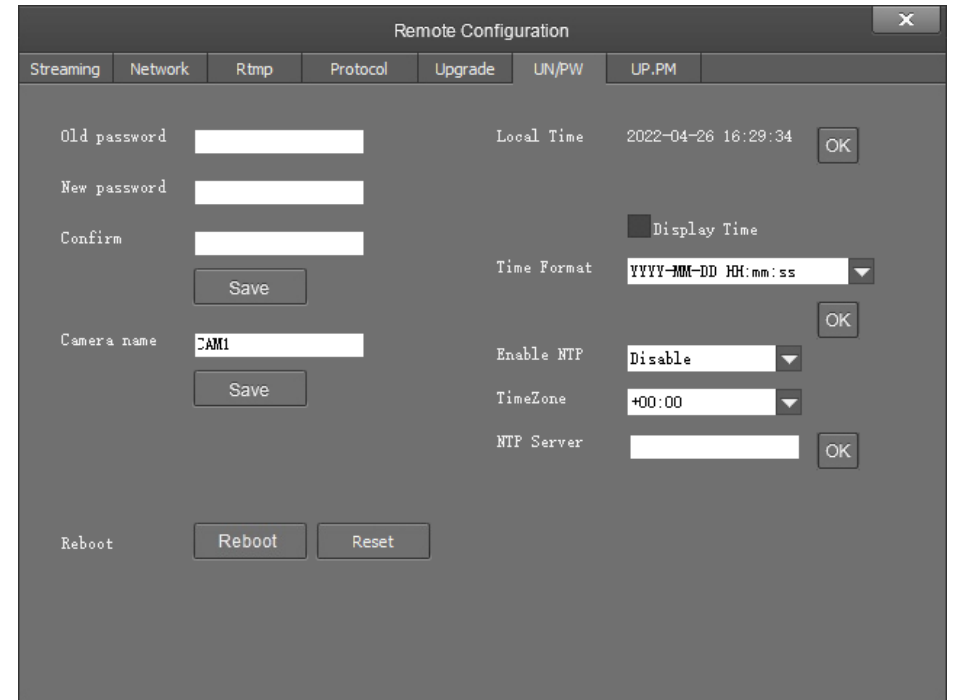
Remote Configuration

x

Streaming | Network | Rtmp | Protocol | Upgrade | UN/PW | UP.PM

Old password

New password

Confirm

Save

Camera name CAM1

Save

Reboot Reboot Reset

Local Time 2022-04-26 16:29:34 OK

Display Time

Time Format YYYY-MM-DD HH:mm:ss

OK

Enable NTP Disable

TimeZone +00:00

NTP Server OK